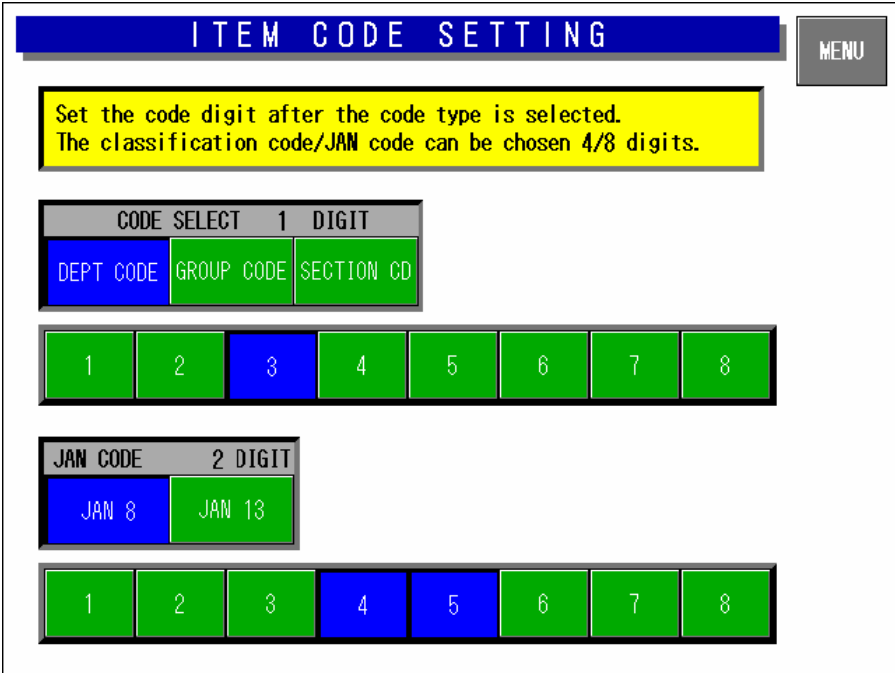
ITEM CODE SETTING

MENU

Set the code digit after the code type is selected.
The classification code/JAN code can be chosen 4/8 digits.

CODE SELECT 1 DIGIT

DEPT CODE GROUP CODE SECTION CD

1 2 3 4 5 6 7 8

JAN CODE 2 DIGIT

JAN 8 JAN 13

1 2 3 4 5 6 7 8